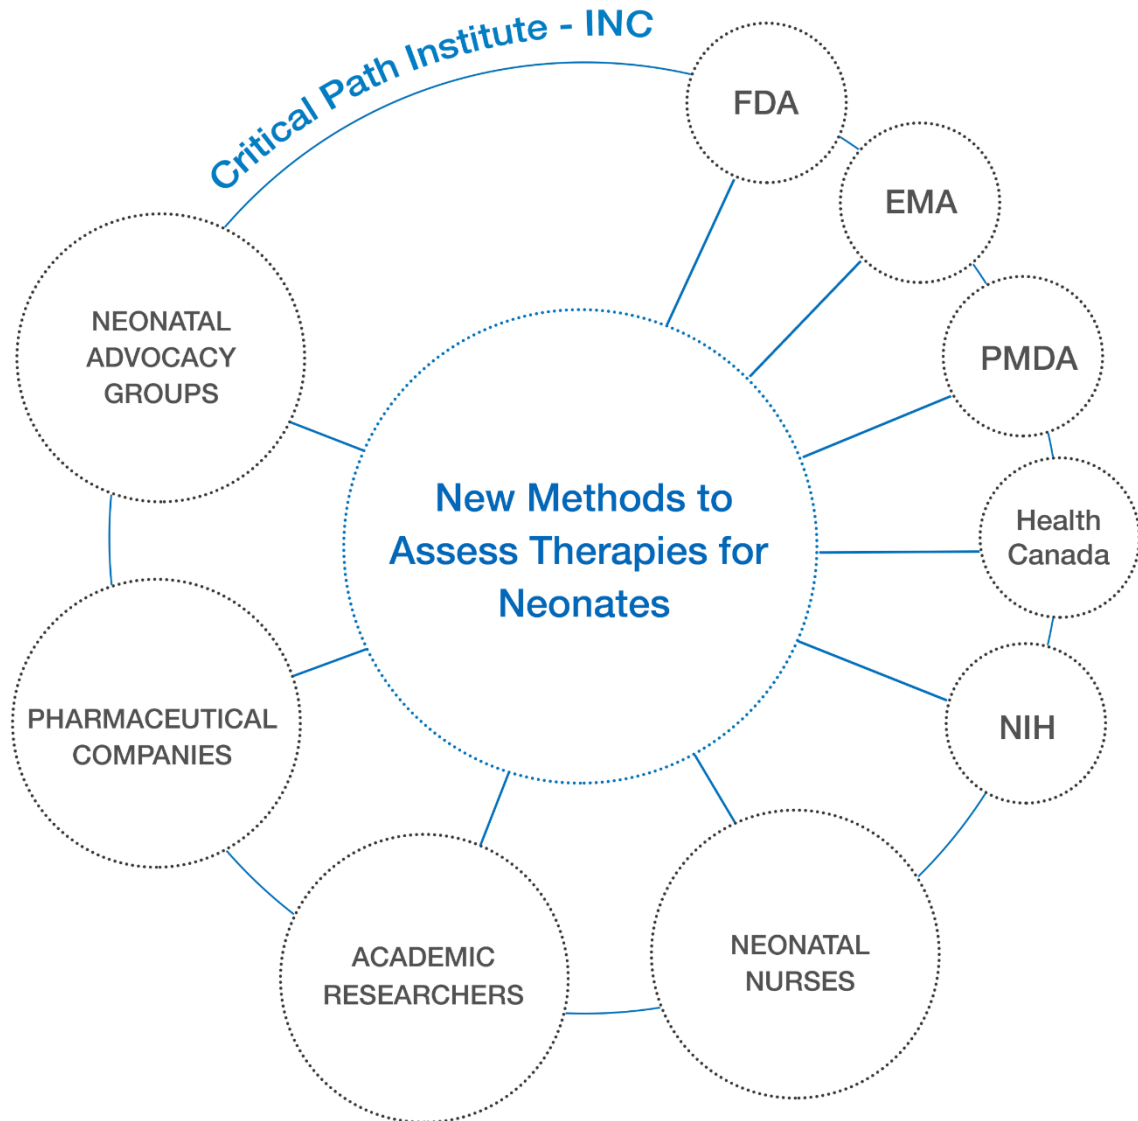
Critical Path Institute - INC

New Methods to Assess Therapies for Neonates

FDA

EMA

PMDA

Health Canada

NIH

NEONATAL NURSES

ACADEMIC RESEARCHERS

PHARMACEUTICAL COMPANIES

NEONATAL ADVOCACY GROUPS